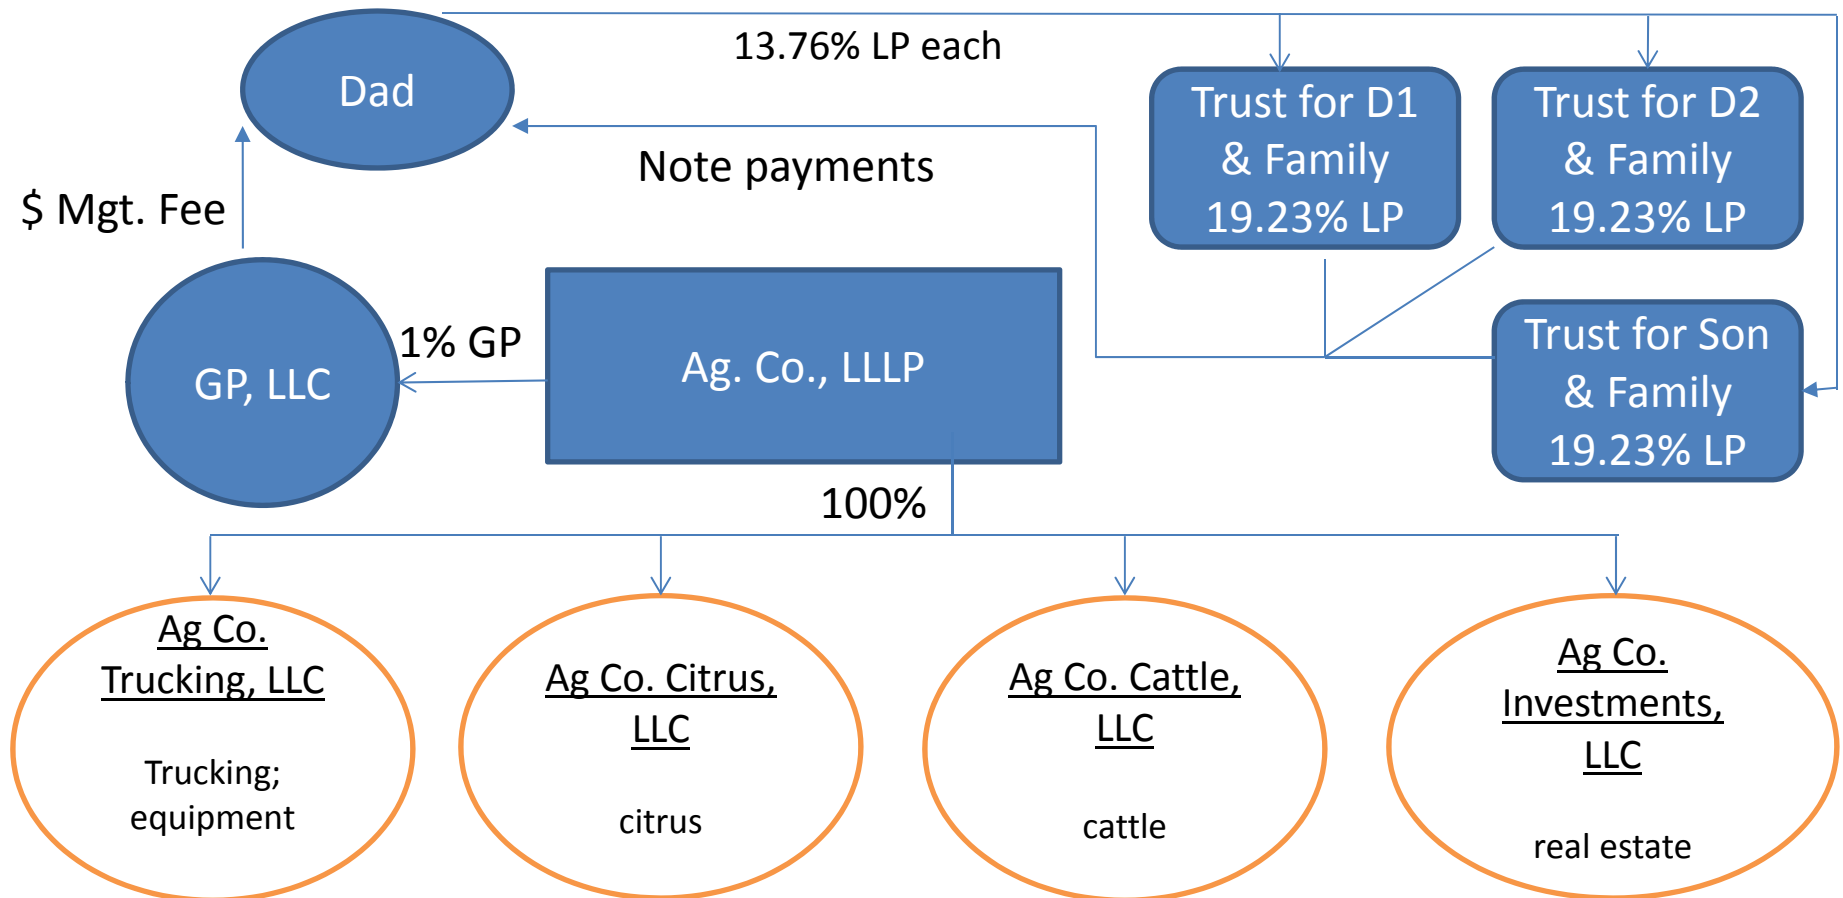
Dad

13.76% LP each

Trust for D1 & Family 19.23% LP

Trust for D2 & Family 19.23% LP

Note payments

$ Mgt. Fee

GP, LLC

1% GP

Ag. Co., LLLP

Trust for Son & Family 19.23% LP

100%

Ag Co. Trucking, LLC

Trucking; equipment

Ag Co. Citrus, LLC

citrus

Ag Co. Cattle, LLC

cattle

Ag Co. Investments, LLC

real estate